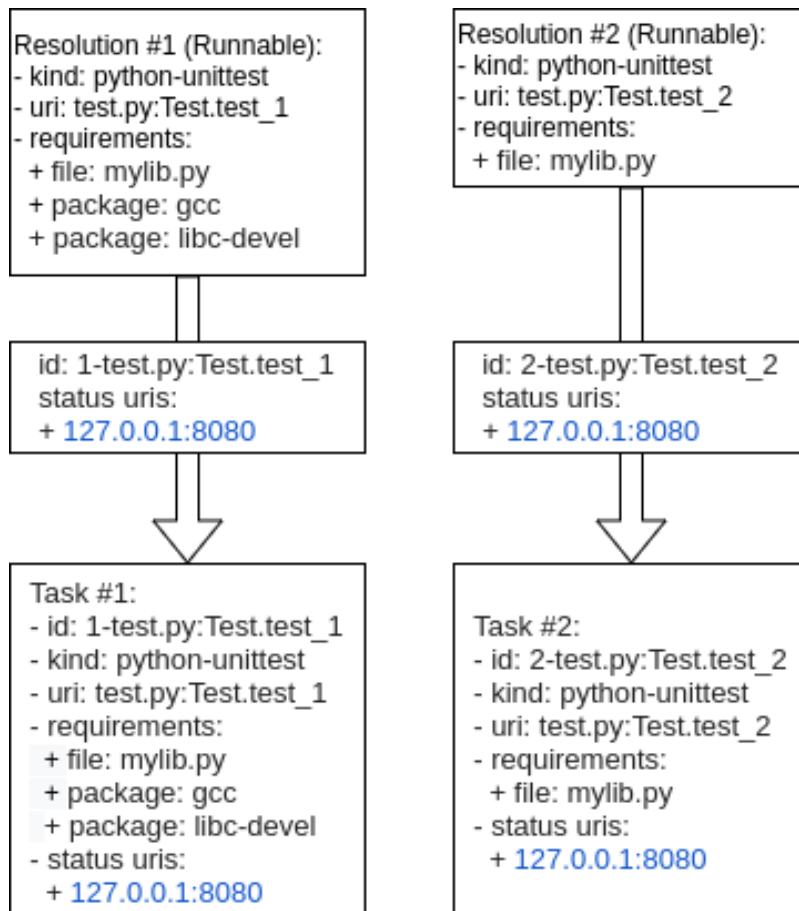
Resolution #1 (Runnable):
- kind: python-unittest
- uri: test.py:Test.test_1
- requirements:
+ file: mylib.py
+ package: gcc
+ package: libc-devel

id: 1-test.py:Test.test_1
status uris:
+ 127.0.0.1:8080

Task #1:
- id: 1-test.py:Test.test_1
- kind: python-unittest
- uri: test.py:Test.test_1
- requirements:
+ file: mylib.py
+ package: gcc
+ package: libc-devel
- status uris:
+ 127.0.0.1:8080

Resolution #2 (Runnable):
- kind: python-unittest
- uri: test.py:Test.test_2
- requirements:
+ file: mylib.py

id: 2-test.py:Test.test_2
status uris:
+ 127.0.0.1:8080

Task #2:
- id: 2-test.py:Test.test_2
- kind: python-unittest
- uri: test.py:Test.test_2
- requirements:
+ file: mylib.py
- status uris:
+ 127.0.0.1:8080